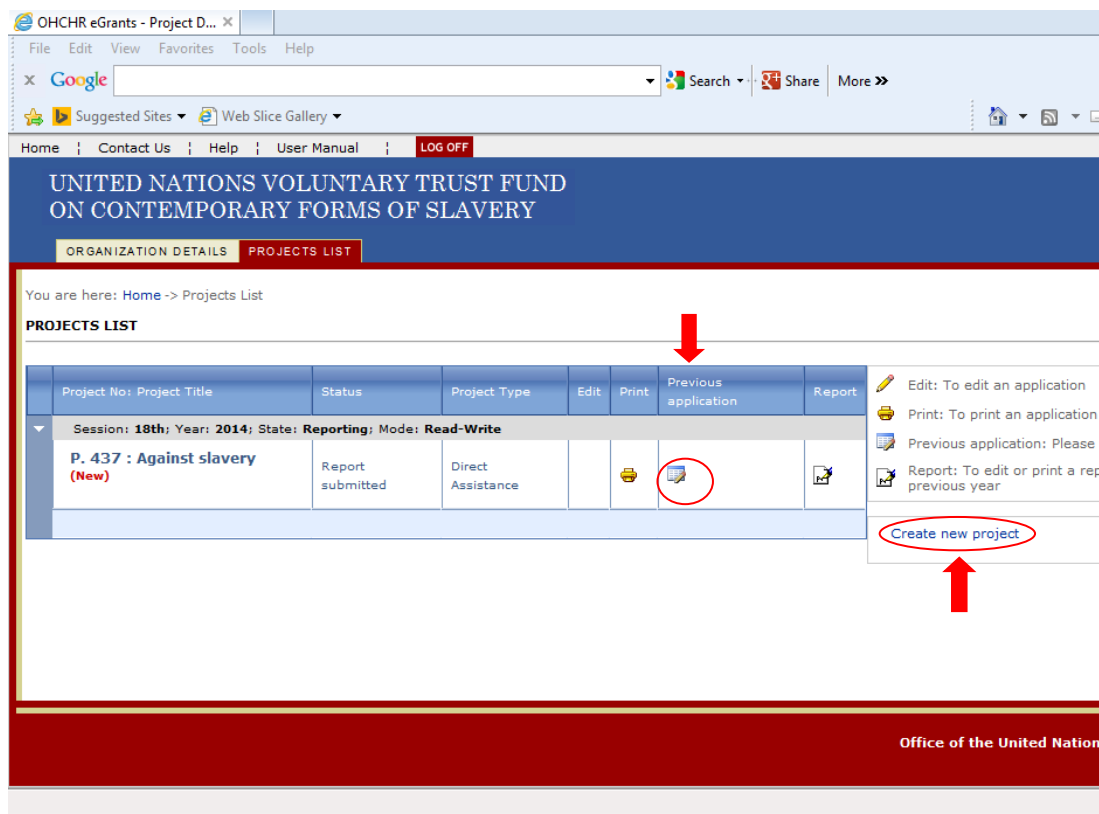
OHCHR eGrants - Project D... ×

File Edit View Favorites Tools Help

× Google Search Share More »

Suggested Sites ▾ Web Slice Gallery ▾

Home ¦ Contact Us ¦ Help ¦ User Manual ¦ LOG OFF

UNITED NATIONS VOLUNTARY TRUST FUND ON CONTEMPORARY FORMS OF SLAVERY

ORGANIZATION DETAILS PROJECTS LIST

You are here: Home -> Projects List

PROJECTS LIST

| Project No: Project Title | Status | Project Type | Edit | Print | Previous application | Report |
|---|---|---|---|---|---|---|
| Session: 18th; Year: 2014; State: Reporting; Mode: Read-Write | | | | | | |
| P. 437 : Against slavery (New) | Report submitted | Direct Assistance | | | | |

Edit: To edit an application
Print: To print an application
Previous application: Please
Report: To edit or print a rep previous year

Create new project

Office of the United Nation